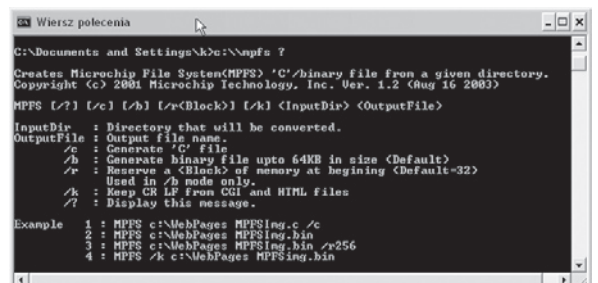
Wiersz polecenia

C:\Documents and Settings\k>c:\\mpfs ?

Creates Microchip File System(MPFS) 'C'/binary file from a given directory.
Copyright (c) 2001 Microchip Technology, Inc. Ver. 1.2 (Aug 16 2003)

MPFS [/?] [/c] [/b] [/r<Block>] [/k] <InputDir> <OutputFile>

InputDir   : Directory that will be converted.
OutputFile : Output file name.
    /c : Generate 'C' file
    /b : Generate binary file upto 64KB in size (Default)
    /r : Reserve a <Block> of memory at begining (Default=32)
         Used in /b mode only.
    /k : Keep CR LF from CGI and HTML files
    /? : Display this message.

Example   1 : MPFS c:\WebPages MPFSImg.c /c
          2 : MPFS c:\WebPages MPFSImg.bin
          3 : MPFS c:\WebPages MPFSImg.bin /r256
          4 : MPFS /k c:\WebPages MPFSimg.bin